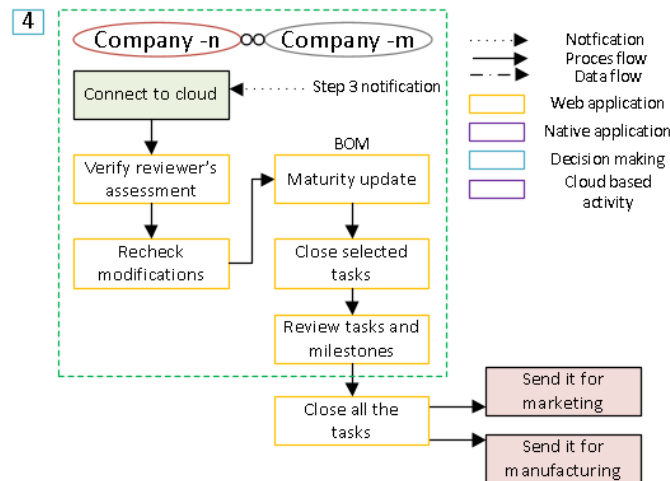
4

Company -n

Company -m

Connect to cloud

Step 3 notification

Verify reviewer's assessment

Recheck modifications

BOM

Maturity update

Close selected tasks

Review tasks and milestones

Close all the tasks

Send it for marketing

Send it for manufacturing

Notfication

Proces flow

Data flow

Web application

Native application

Decision making

Cloud based activity